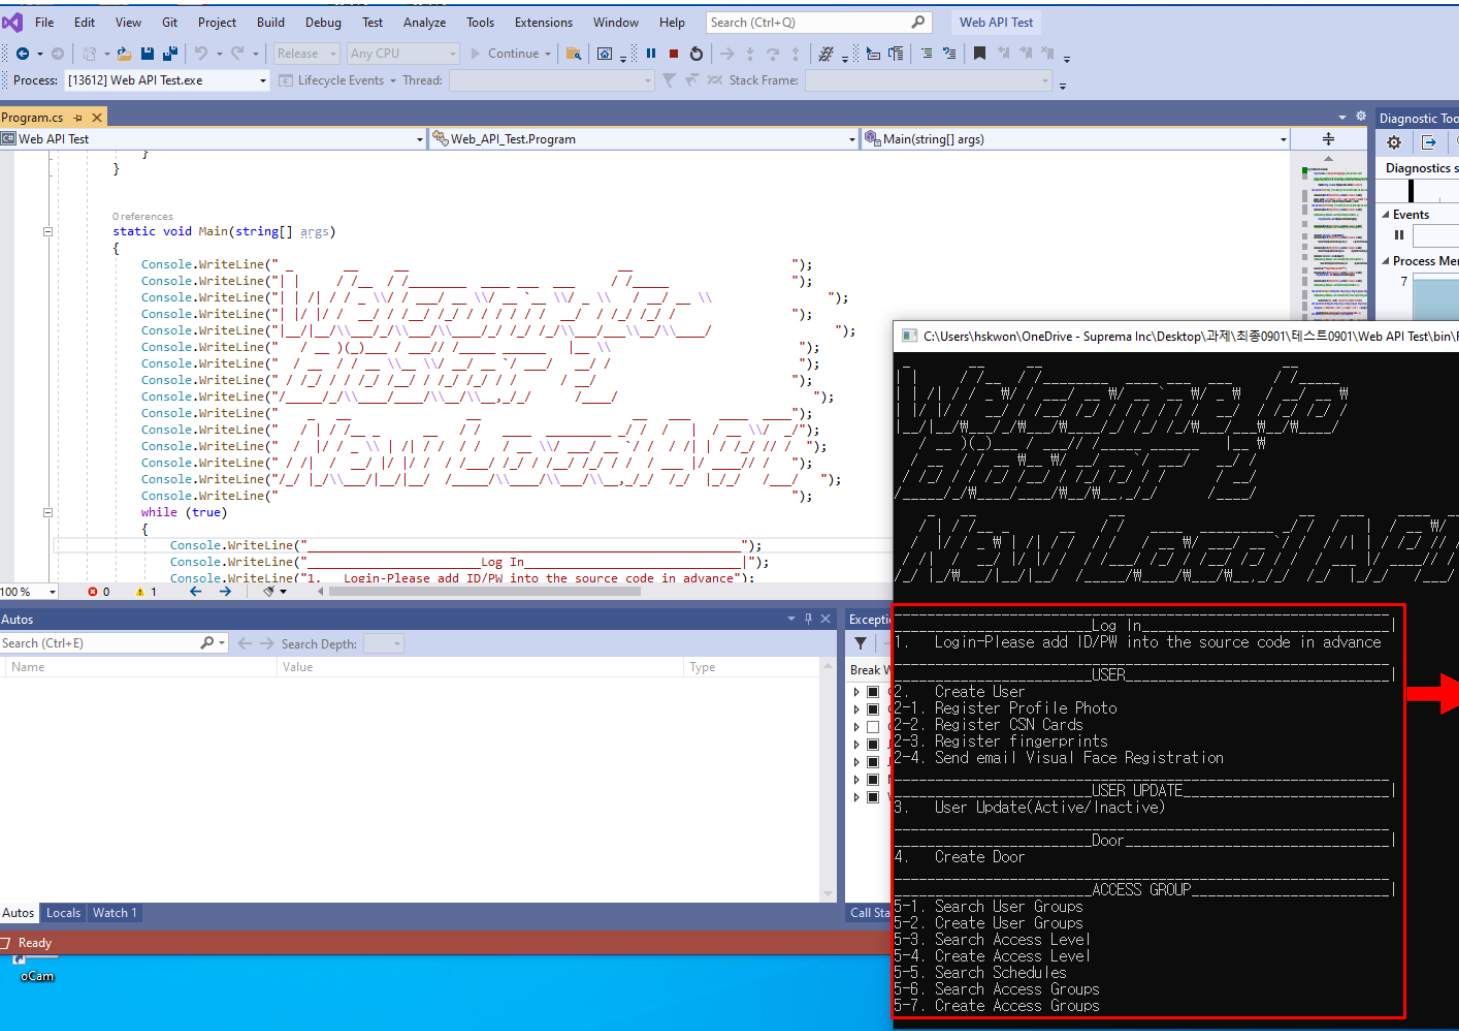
File Edit View Git Project Build Debug Test Analyze Tools Extensions Window Help Search (Ctrl+Q) Web API Test

Release Any CPU Continue

Process: [13612] Web API Test.exe Lifecycle Events Thread: Stack Frame:

Program.cs

Web API Test Web_API_Test.Program Main(string[] args)

Diagnostic Tools

Diagnostics s

Events

Process Mem

7

}
}

0 references
static void Main(string[] args)
{
Console.WriteLine("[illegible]");
Console.WriteLine("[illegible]");
Console.WriteLine("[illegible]");
Console.WriteLine("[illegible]");
Console.WriteLine("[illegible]");
Console.WriteLine("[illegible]");
Console.WriteLine("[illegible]");
Console.WriteLine("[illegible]");
Console.WriteLine("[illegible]");
Console.WriteLine("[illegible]");
Console.WriteLine("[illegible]");
Console.WriteLine("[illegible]");
Console.WriteLine("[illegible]");
Console.WriteLine("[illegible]");
Console.WriteLine("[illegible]");
while (true)
{
Console.WriteLine("_____________________________________________________");
Console.WriteLine("______________________Log In_______________________|");
Console.WriteLine("1. Login-Please add ID/PW into the source code in advance");

100 % 0 1

C:\Users\hskwon\OneDrive - Suprema Inc\Desktop\과제\최종0901\테스트0901\Web API Test\bin\

_____________________________Log In_________________________|
1. Login-Please add ID/PW into the source code in advance

_____________________________USER___________________________|
2. Create User
2-1. Register Profile Photo
2-2. Register CSN Cards
2-3. Register fingerprints
2-4. Send email Visual Face Registration

_____________________________USER UPDATE____________________|
3. User Update(Active/Inactive)

_____________________________Door___________________________|
4. Create Door

_____________________________ACCESS GROUP___________________|
5-1. Search User Groups
5-2. Create User Groups
5-3. Search Access Level
5-4. Create Access Level
5-5. Search Schedules
5-6. Search Access Groups
5-7. Create Access Groups

Autos

Search (Ctrl+E) Search Depth:

Name Value Type

Autos Locals Watch 1

Exceptio

Break W

Call Sta

Ready

oCam